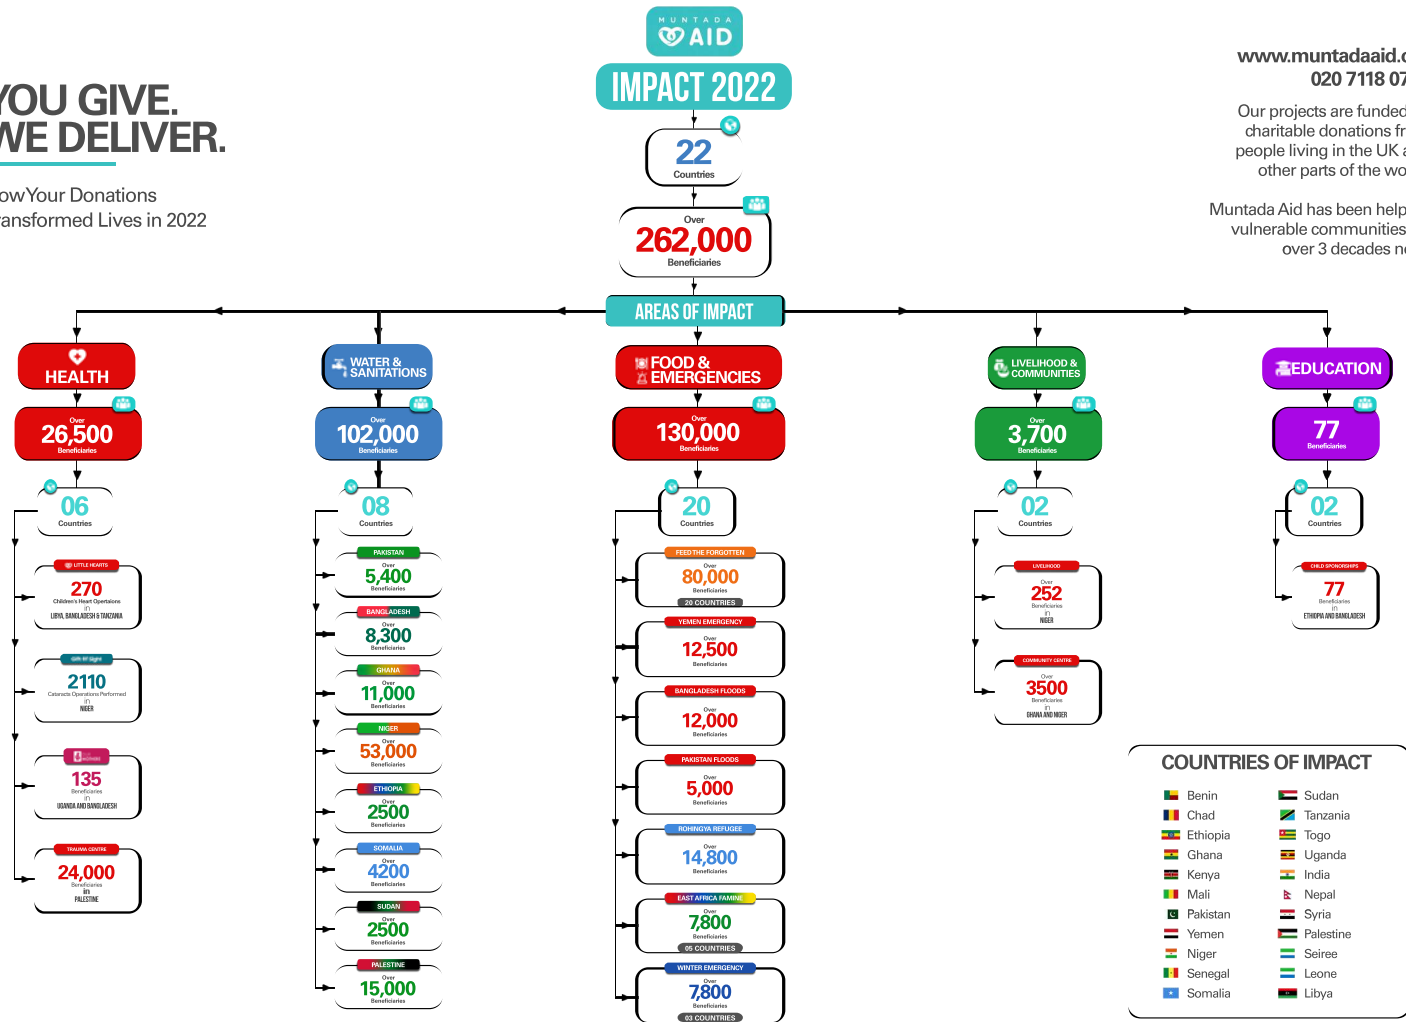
YOU GIVE.
WE DELIVER.

owYour Donations
ansformed Lives in 2022

MUNTADA AID
IMPACT 2022

22
Countries

Over
262,000
Beneficiaries

www.muntadaaid.
020 7118 07

Our projects are funded
charitable donations fr
people living in the UK a
other parts of the wo

Muntada Aid has been help
vulnerable communities
over 3 decades n

AREAS OF IMPACT

HEALTH
Over
26,500
Beneficiaries
06
Countries

LITTLE HEARTS
270
Children's Heart Operations
in
LIBYA, BANGLADESH & TANZANIA

Gift of Sight
2110
Cataracts Operations Performed
in
NIGER

135
Beneficiaries
in
UGANDA AND BANGLADESH

TRAUMA CENTRE
24,000
Beneficiaries
in
PALESTINE

WATER & SANITATIONS
Over
102,000
Beneficiaries
08
Countries

PAKISTAN
Over
5,400
Beneficiaries

BANGLADESH
Over
8,300
Beneficiaries

GHANA
Over
11,000
Beneficiaries

NIGER
Over
53,000
Beneficiaries

ETHIOPIA
Over
2500
Beneficiaries

SOMALIA
Over
4200
Beneficiaries

SUDAN
Over
2500
Beneficiaries

PALESTINE
Over
15,000
Beneficiaries

FOOD & EMERGENCIES
Over
130,000
Beneficiaries
20
Countries

FEED THE FORGOTTEN
Over
80,000
Beneficiaries
20 COUNTRIES

YEMEN EMERGENCY
Over
12,500
Beneficiaries

BANGLADESH FLOODS
Over
12,000
Beneficiaries

PAKISTAN FLOODS
Over
5,000
Beneficiaries

ROHINGYA REFUGEE
Over
14,800
Beneficiaries

EAST AFRICA FAMINE
Over
7,800
Beneficiaries
05 COUNTRIES

WINTER EMERGENCY
Over
7,800
Beneficiaries
03 COUNTRIES

LIVELIHOOD & COMMUNITIES
Over
3,700
Beneficiaries
02
Countries

LIVELIHOOD
Over
252
Beneficiaries
in
NIGER

COMMUNITY CENTRE
Over
3500
Beneficiaries
in
GHANA AND NIGER

EDUCATION
77
Beneficiaries
02
Countries

CHILD SPONSORSHIPS
77
Beneficiaries
in
ETHIOPIA AND BANGLADESH

COUNTRIES OF IMPACT
Benin
Chad
Ethiopia
Ghana
Kenya
Mali
Pakistan
Yemen
Niger
Senegal
Somalia
Sudan
Tanzania
Togo
Uganda
India
Nepal
Syria
Palestine
Seiree
Leone
Libya